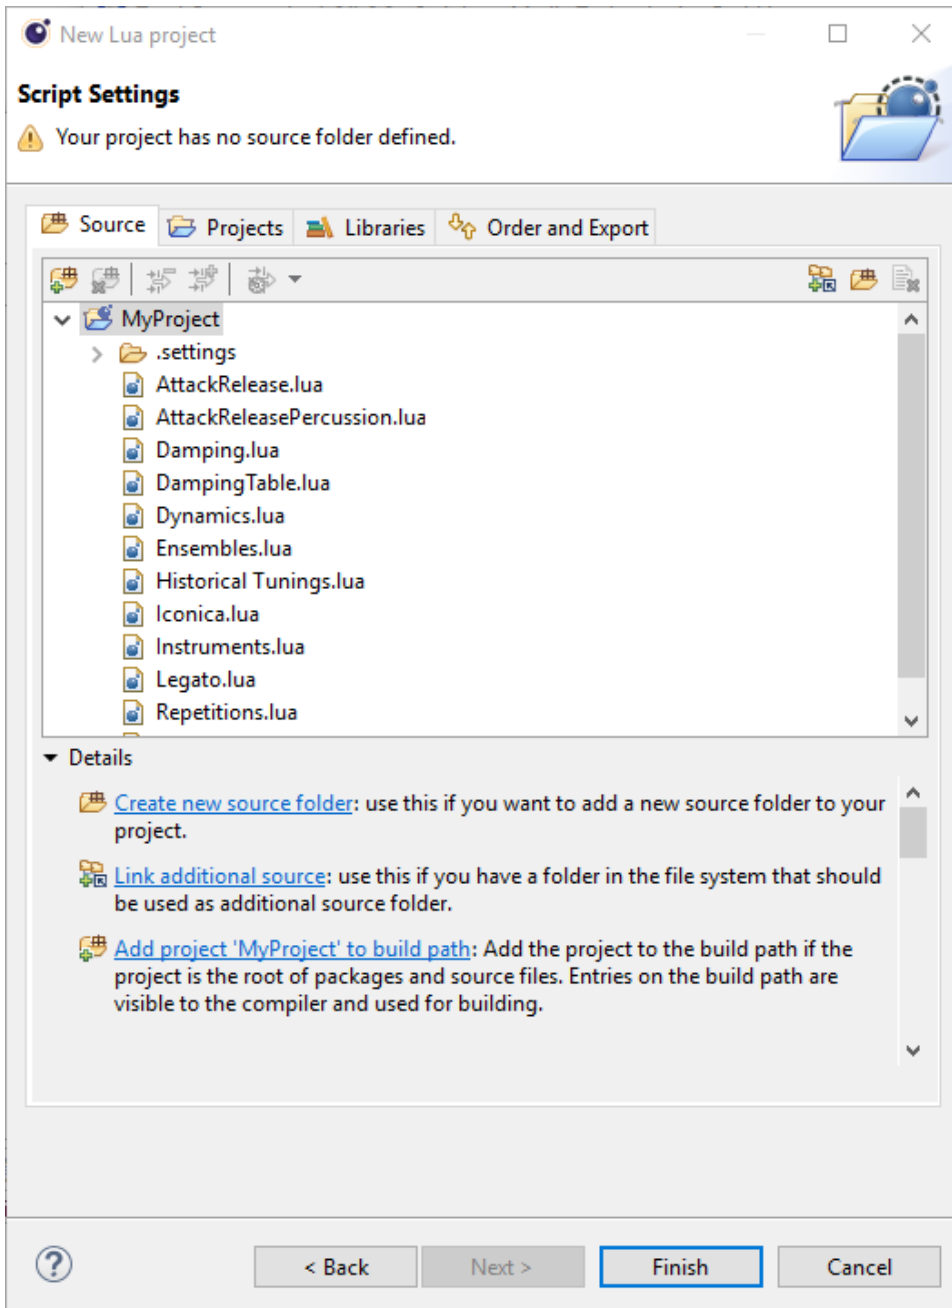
New Lua project

Script Settings

Your project has no source folder defined.

Source | Projects | Libraries | Order and Export

MyProject
.settings
AttackRelease.lua
AttackReleasePercussion.lua
Damping.lua
DampingTable.lua
Dynamics.lua
Ensembles.lua
Historical Tunings.lua
Iconica.lua
Instruments.lua
Legato.lua
Repetitions.lua

Details

Create new source folder: use this if you want to add a new source folder to your project.

Link additional source: use this if you have a folder in the file system that should be used as additional source folder.

Add project 'MyProject' to build path: Add the project to the build path if the project is the root of packages and source files. Entries on the build path are visible to the compiler and used for building.

< Back | Next > | Finish | Cancel